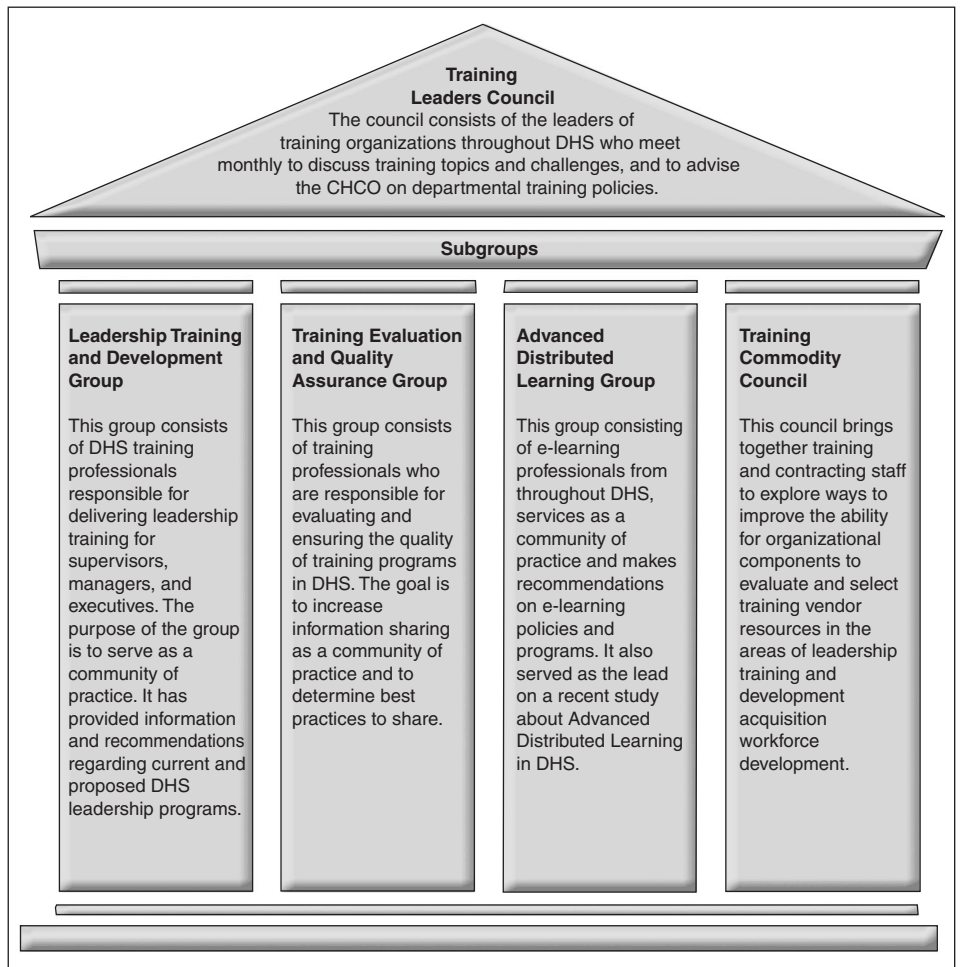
Training Leaders Council
The council consists of the leaders of training organizations throughout DHS who meet monthly to discuss training topics and challenges, and to advise the CHCO on departmental training policies.

Subgroups

Leadership Training and Development Group

This group consists of DHS training professionals responsible for delivering leadership training for supervisors, managers, and executives. The purpose of the group is to serve as a community of practice. It has provided information and recommendations regarding current and proposed DHS leadership programs.

Training Evaluation and Quality Assurance Group

This group consists of training professionals who are responsible for evaluating and ensuring the quality of training programs in DHS. The goal is to increase information sharing as a community of practice and to determine best practices to share.

Advanced Distributed Learning Group

This group consisting of e-learning professionals from throughout DHS, services as a community of practice and makes recommendations on e-learning policies and programs. It also served as the lead on a recent study about Advanced Distributed Learning in DHS.

Training Commodity Council

This council brings together training and contracting staff to explore ways to improve the ability for organizational components to evaluate and select training vendor resources in the areas of leadership training and development acquisition workforce development.